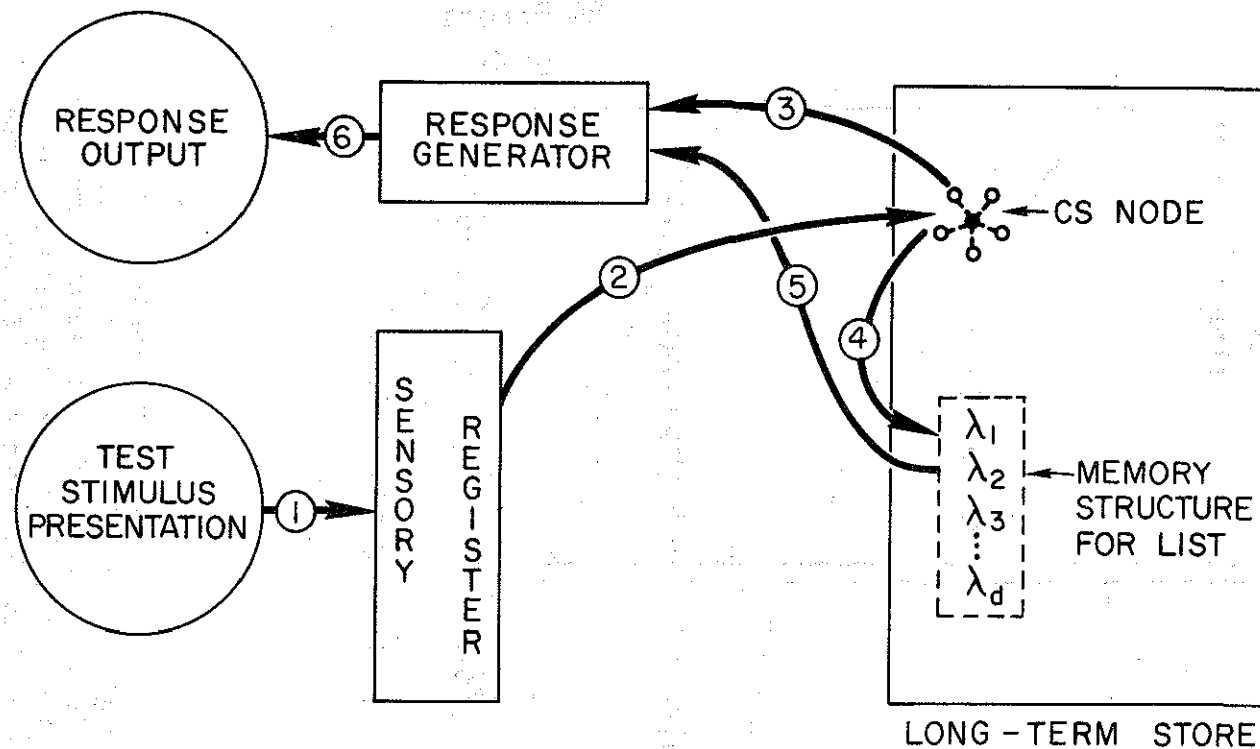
RESPONSE OUTPUT

6

RESPONSE GENERATOR

3

CS NODE

2

5

4

SENSORY REGISTER

TEST STIMULUS PRESENTATION

1

$\lambda_1$
$\lambda_2$
$\lambda_3$
$\vdots$
$\lambda_d$

MEMORY STRUCTURE FOR LIST

LONG-TERM STORE